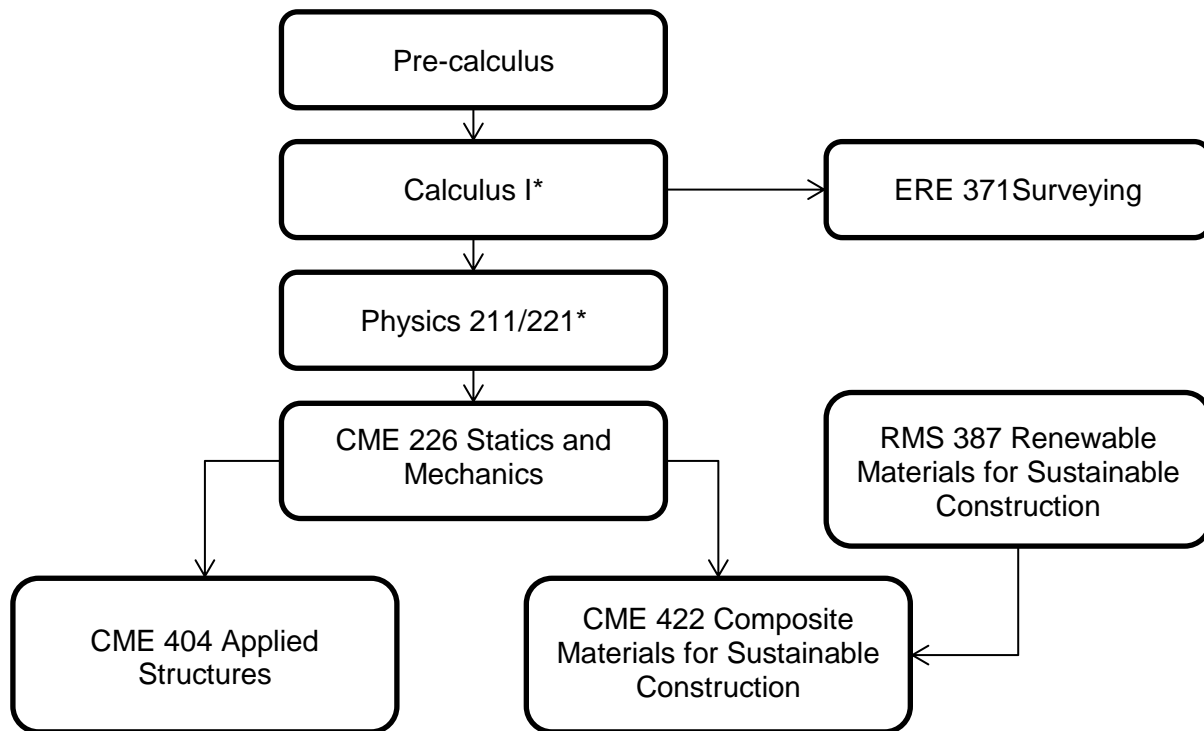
Pre-calculus

Calculus I*

ERE 371Surveying

Physics 211/221*

CME 226 Statics and Mechanics

RMS 387 Renewable Materials for Sustainable Construction

CME 404 Applied Structures

CME 422 Composite Materials for Sustainable Construction